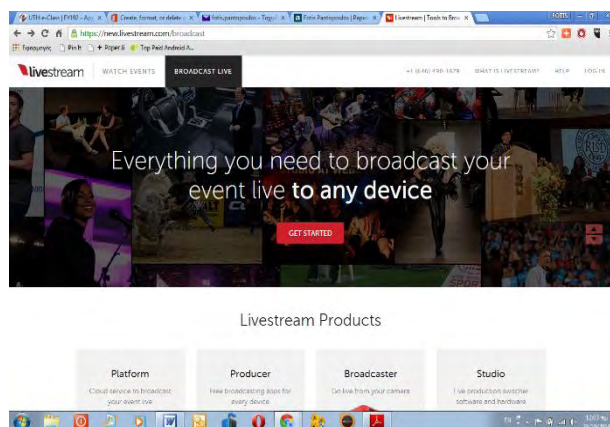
UTH e-Class | FY180 - Αρχ ×
Create, format, or delete ×
Fotis Pantopoulos - Tegyé ×
Fotis Pantopoulos | Reper ×
Livestream | Tools to Broa ×
https://new.livestream.com/broadcast
Top Paid Android A...

livestream
WATCH EVENTS
BROADCAST LIVE
+1 (646) 490-1679
WHAT IS LIVESTREAM?
HELP
LOG IN

Everything you need to broadcast your event live to any device

GET STARTED

Livestream Products

Platform
Cloud service to broadcast your event live

Producer
New broadcasting apps for every device

Broadcaster
Go live from your camera

Studio
Live production switcher software and hardware